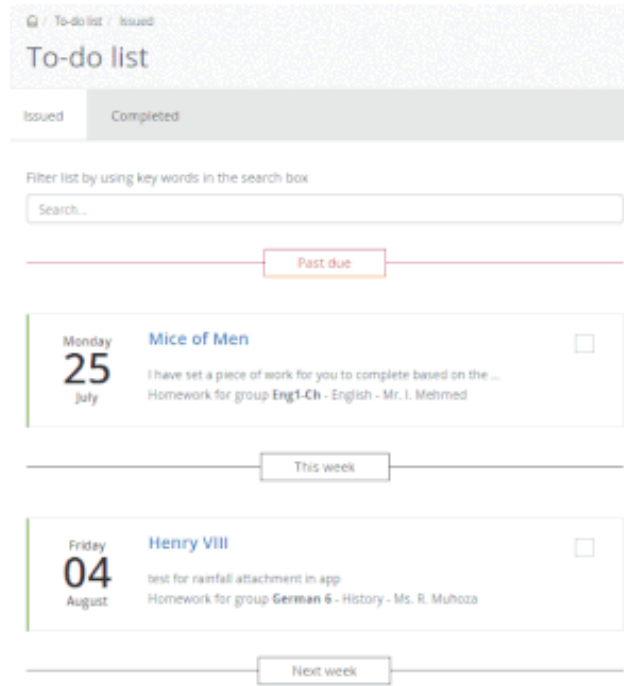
/ To-do list / Issued

To-do list

Issued

Completed

Filter list by using key words in the search box

Search...

Past due

Monday
25
July

Mice of Men

I have set a piece of work for you to complete based on the ...
Homework for group **Eng1-Ch** - English - Mr. I. Mehmed

This week

Friday
04
August

Henry VIII

test for rainfall attachment in app
Homework for group **German 6** - History - Ms. R. Muhoza

Next week